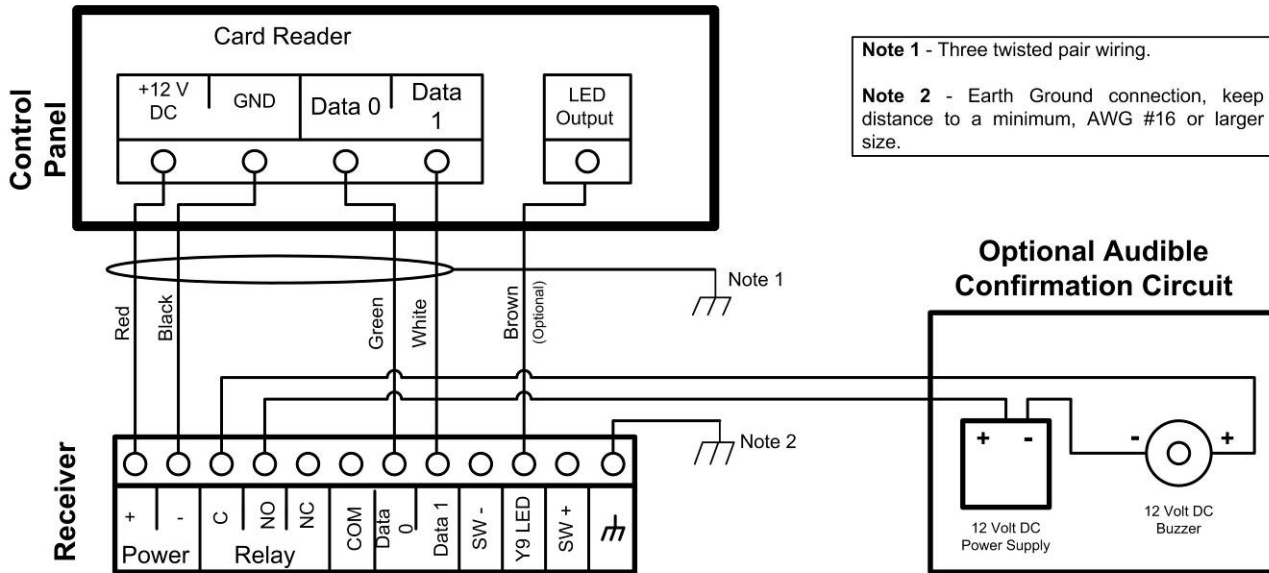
Control Panel

Card Reader

+12 V DC

GND

Data 0

Data 1

LED Output

Note 1 - Three twisted pair wiring.

Note 2 - Earth Ground connection, keep distance to a minimum, AWG #16 or larger size.

Red

Black

Green

White

Brown (Optional)

Note 1

Optional Audible Confirmation Circuit

Note 2

Receiver

+

-

Power

C

NO

NC

Relay

COM

Data 0

Data 1

SW -

Y9 LED

SW +

+

-

12 Volt DC Power Supply

-

+

12 Volt DC Buzzer